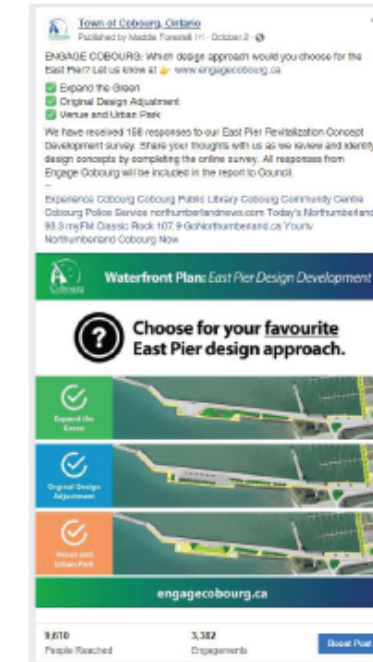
Town of Cobourg, Ontario
Published by Maddie Foreshell [?] · October 2 ·

ENGAGE COBOURG: Which design approach would you choose for the East Pier? Let us know at 👉 www.engagecobourg.ca
✅ Expand the Green
✅ Original Design Adjustment
✅ Venue and Urban Park
We have received 158 responses to our East Pier Revitalization Concept Development survey. Share your thoughts with us as we review and identify design concepts by completing the online survey. All responses from Engage Cobourg will be included in the report to Council.
--
Experience Cobourg Cobourg Public Library Cobourg Community Centre Cobourg Police Service northumberlandnews.com Today's Northumberland 93.3 myFM Classic Rock 107.9 GoNorthumberland.ca Yourtv Northumberland Cobourg Now

Cobourg
Waterfront Plan: East Pier Design Development

Choose for your favourite East Pier design approach.

Expand the Green

Orginal Design Adjustment

Venue and Urban Park

engagecobourg.ca

9,610
People Reached

3,382
Engagements

Boost Post